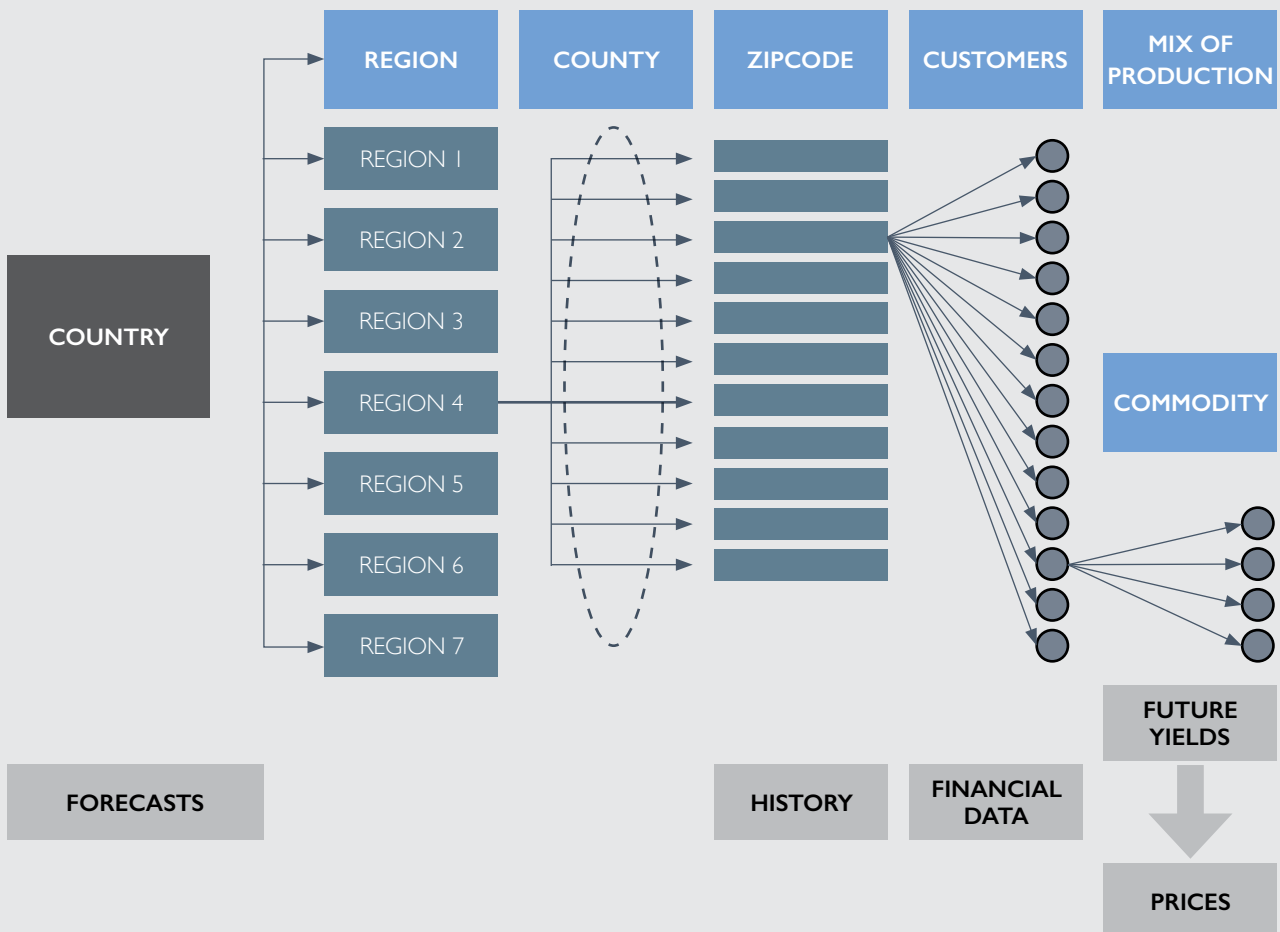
REGION

COUNTY

ZIPCODE

CUSTOMERS

MIX OF PRODUCTION

COUNTRY

REGION 1

REGION 2

REGION 3

REGION 4

REGION 5

REGION 6

REGION 7

COMMODITY

FUTURE YIELDS

FORECASTS

HISTORY

FINANCIAL DATA

PRICES